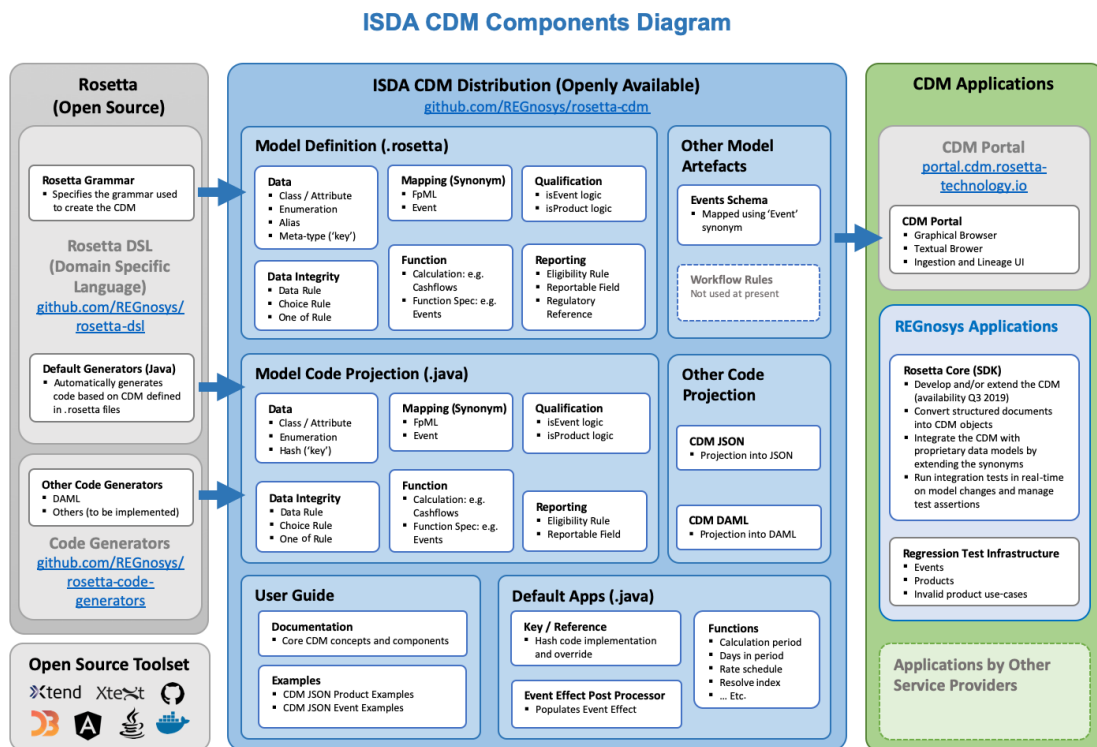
ISDA CDM Components Diagram

Rosetta (Open Source)

Rosetta Grammar
- Specifies the grammar used to create the CDM

Rosetta DSL (Domain Specific Language)
github.com/REGnosys/rosetta-dsl

Default Generators (Java)
- Automatically generates code based on CDM defined in .rosetta files

Other Code Generators
- DAML
- Others (to be implemented)

Code Generators
github.com/REGnosys/rosetta-code-generators

Open Source Toolset
Xtend Xtext

ISDA CDM Distribution (Openly Available)
github.com/REGnosys/rosetta-cdm

Model Definition (.rosetta)

Data
- Class / Attribute
- Enumeration
- Alias
- Meta-type ('key')

Mapping (Synonym)
- FpML
- Event

Qualification
- isEvent logic
- isProduct logic

Data Integrity
- Data Rule
- Choice Rule
- One of Rule

Function
- Calculation: e.g. Cashflows
- Function Spec: e.g. Events

Reporting
- Eligibility Rule
- Reportable Field
- Regulatory Reference

Other Model Artefacts

Events Schema
- Mapped using 'Event' synonym

Workflow Rules
Not used at present

Model Code Projection (.java)

Data
- Class / Attribute
- Enumeration
- Hash ('key')

Mapping (Synonym)
- FpML
- Event

Qualification
- isEvent logic
- isProduct logic

Data Integrity
- Data Rule
- Choice Rule
- One of Rule

Function
- Calculation: e.g. Cashflows
- Function Spec: e.g. Events

Reporting
- Eligibility Rule
- Reportable Field

Other Code Projection

CDM JSON
- Projection into JSON

CDM DAML
- Projection into DAML

User Guide

Documentation
- Core CDM concepts and components

Examples
- CDM JSON Product Examples
- CDM JSON Event Examples

Default Apps (.java)

Key / Reference
- Hash code implementation and override

Event Effect Post Processor
- Populates Event Effect

Functions
- Calculation period
- Days in period
- Rate schedule
- Resolve index
- ... Etc.

CDM Applications

CDM Portal
portal.cdm.rosetta-technology.io

CDM Portal
- Graphical Browser
- Textual Brower
- Ingestion and Lineage UI

REGnosys Applications

Rosetta Core (SDK)
- Develop and/or extend the CDM (availability Q3 2019)
- Convert structured documents into CDM objects
- Integrate the CDM with proprietary data models by extending the synonyms
- Run integration tests in real-time on model changes and manage test assertions

Regression Test Infrastructure
- Events
- Products
- Invalid product use-cases

Applications by Other Service Providers